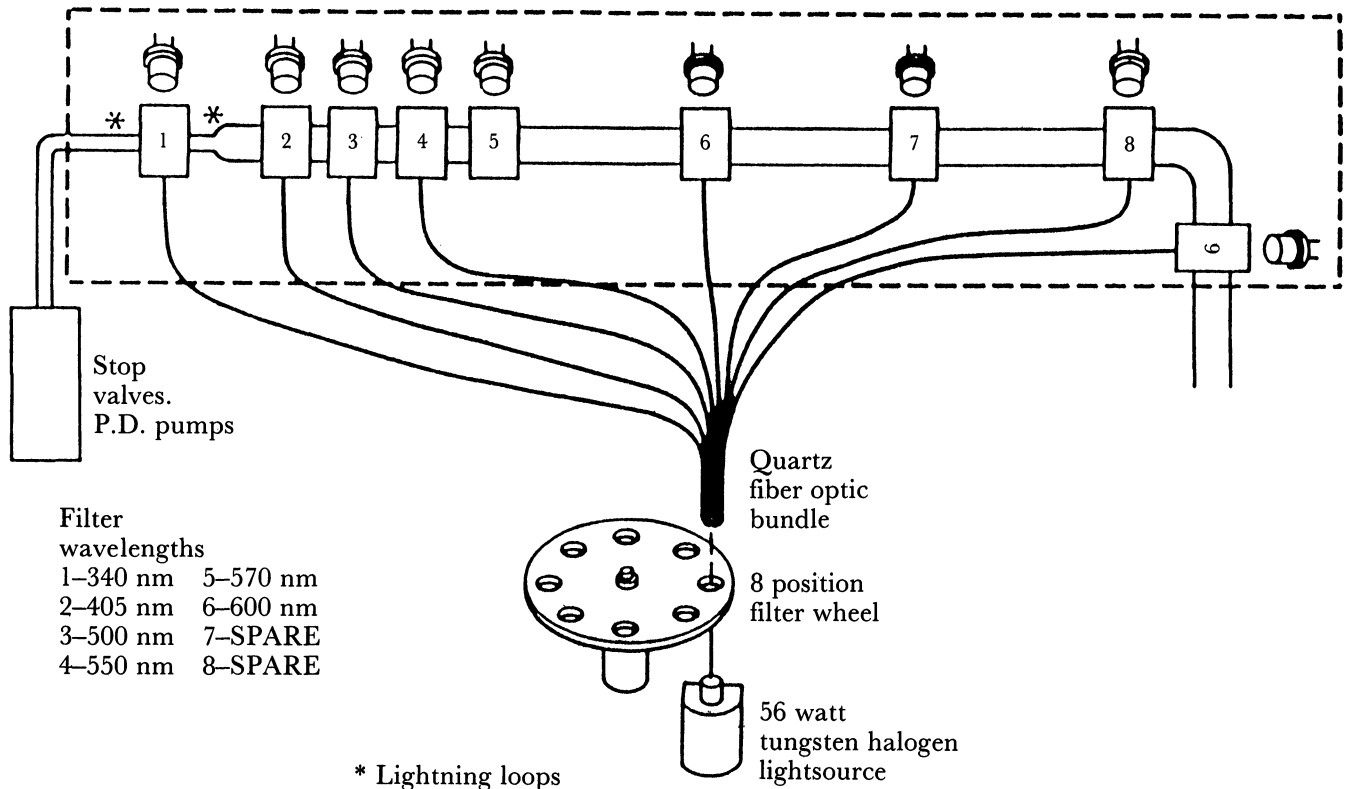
*
1
*
2
3
4
5
6
7
8
9

Stop valves. P.D. pumps

Quartz fiber optic bundle

Filter wavelengths

| | |
|---|---|
| 1–340 nm | 5–570 nm |
| 2–405 nm | 6–600 nm |
| 3–500 nm | 7–SPARE |
| 4–550 nm | 8–SPARE |

8 position filter wheel

56 watt tungsten halogen lightsource

* Lightning loops